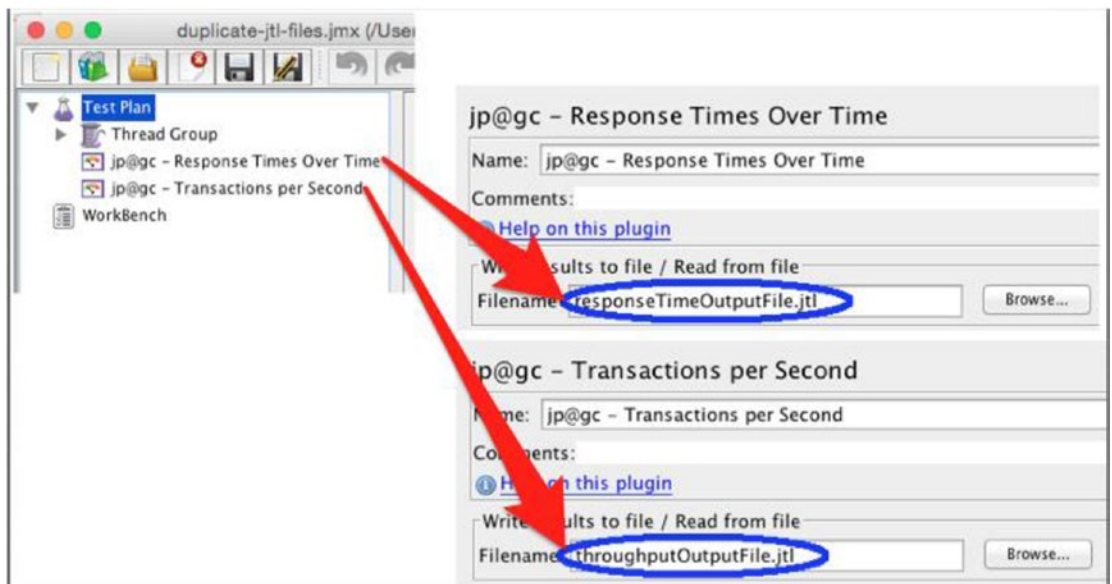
duplicate-jtl-files.jmx (/User

Test Plan
Thread Group
jp@gc - Response Times Over Time
jp@gc - Transactions per Second
WorkBench

jp@gc - Response Times Over Time

Name: jp@gc - Response Times Over Time

Comments:

Help on this plugin

Wri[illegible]sults to file / Read from file

Filename responseTimeOutputFile.jtl Browse...

jp@gc - Transactions per Second

N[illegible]me: jp@gc - Transactions per Second

Co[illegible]ents:

He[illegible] on this plugin

Write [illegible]sults to file / Read from file

Filename throughputOutputFile.jtl Browse...